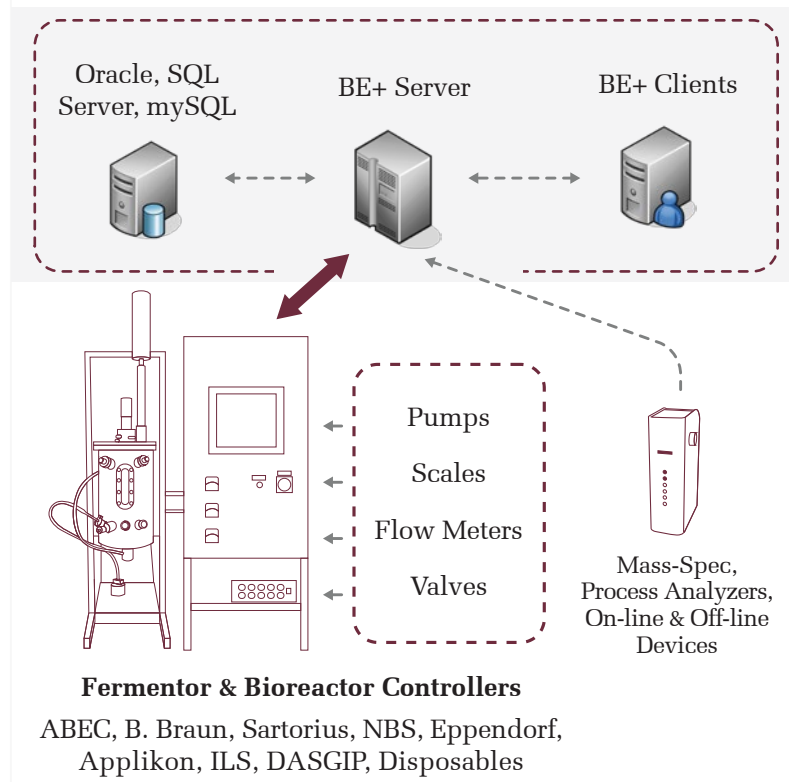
Oracle, SQL Server, mySQL

BE+ Server

BE+ Clients

Pumps

Scales

Flow Meters

Valves

Mass-Spec, Process Analyzers, On-line & Off-line Devices

Fermentor & Bioreactor Controllers

ABEC, B. Braun, Sartorius, NBS, Eppendorf, Applikon, ILS, DASGIP, Disposables